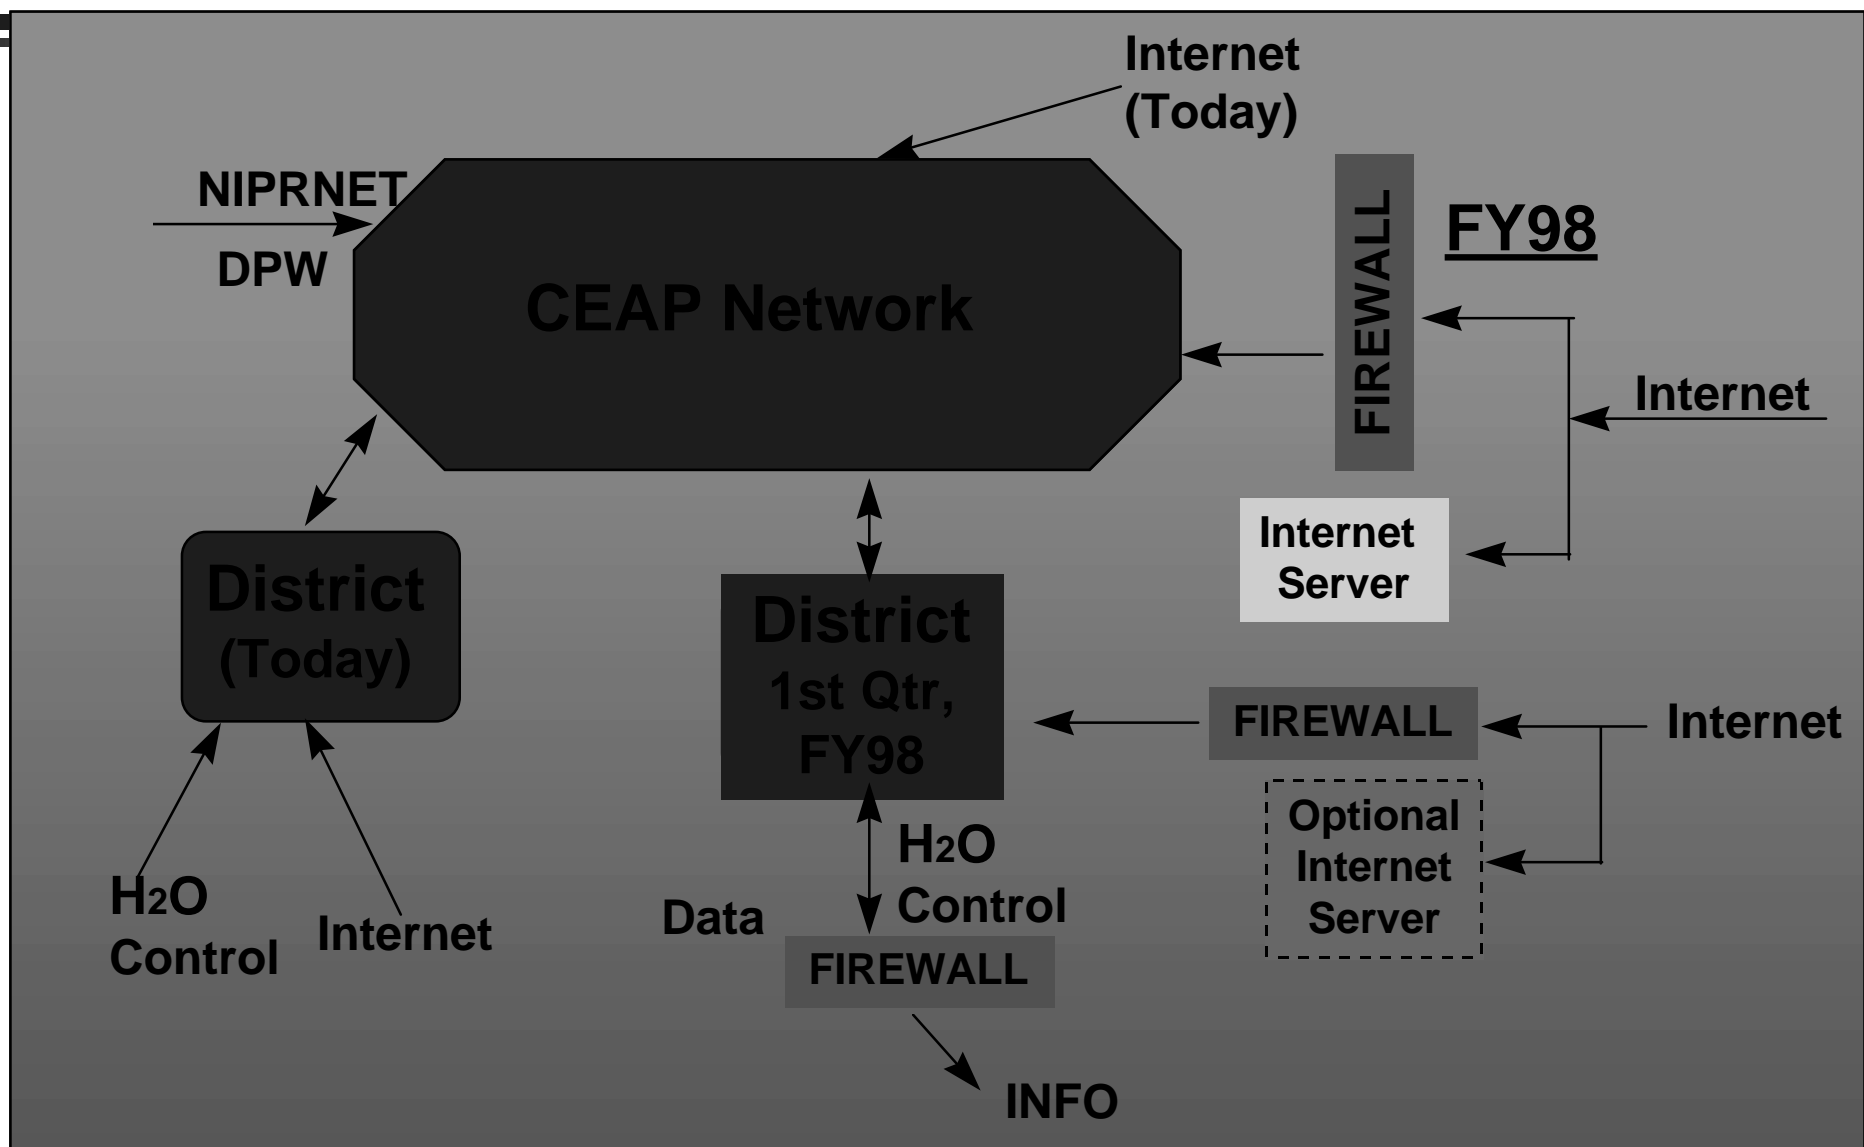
Internet (Today)

NIPRNET

DPW

CEAP Network

FIREWALL

FY98

Internet

Internet Server

District (Today)

District 1st Qtr, FY98

FIREWALL

Internet

Optional Internet Server

$H_2O$ Control

Internet

Data

$H_2O$ Control

FIREWALL

INFO